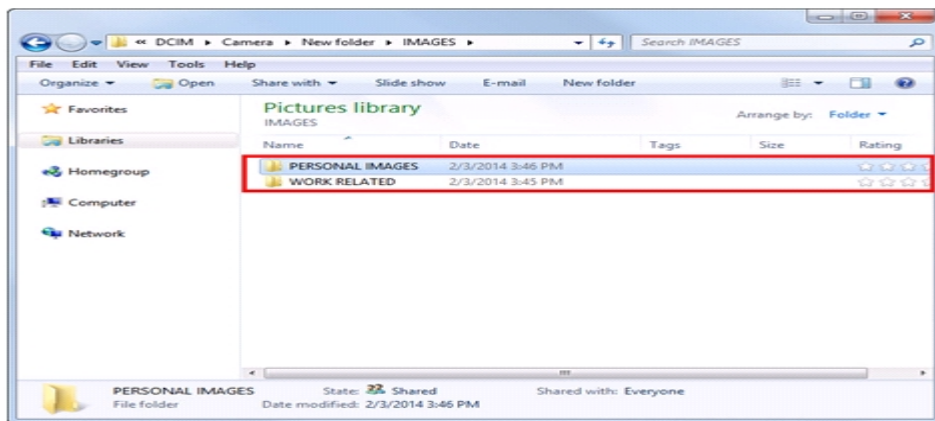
« DCIM ▸ Camera ▸ New folder ▸ IMAGES ▸

Search IMAGES

File Edit View Tools Help

Organize ▾ Open Share with ▾ Slide show E-mail New folder

Favorites

Libraries

Homegroup

Computer

Network

Pictures library
IMAGES

Arrange by: Folder ▾

| Name | Date | Tags | Size | Rating |
|---|---|---|---|---|
| PERSONAL IMAGES | 2/3/2014 3:46 PM | | | |
| WORK RELATED | 2/3/2014 3:45 PM | | | |

PERSONAL IMAGES State: Shared Shared with: Everyone
File folder Date modified: 2/3/2014 3:46 PM